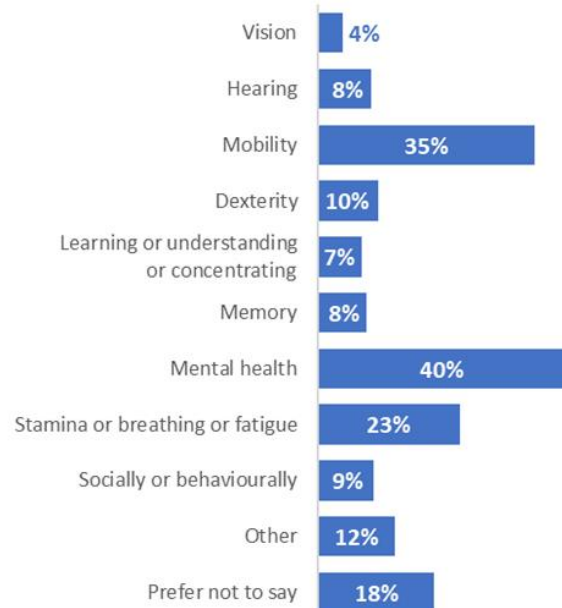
| Category | Percentage |
|---|---|
| Vision | 4% |
| Hearing | 8% |
| Mobility | 35% |
| Dexterity | 10% |
| Learning or understanding or concentrating | 7% |
| Memory | 8% |
| Mental health | 40% |
| Stamina or breathing or fatigue | 23% |
| Socially or behaviourally | 9% |
| Other | 12% |
| Prefer not to say | 18% |